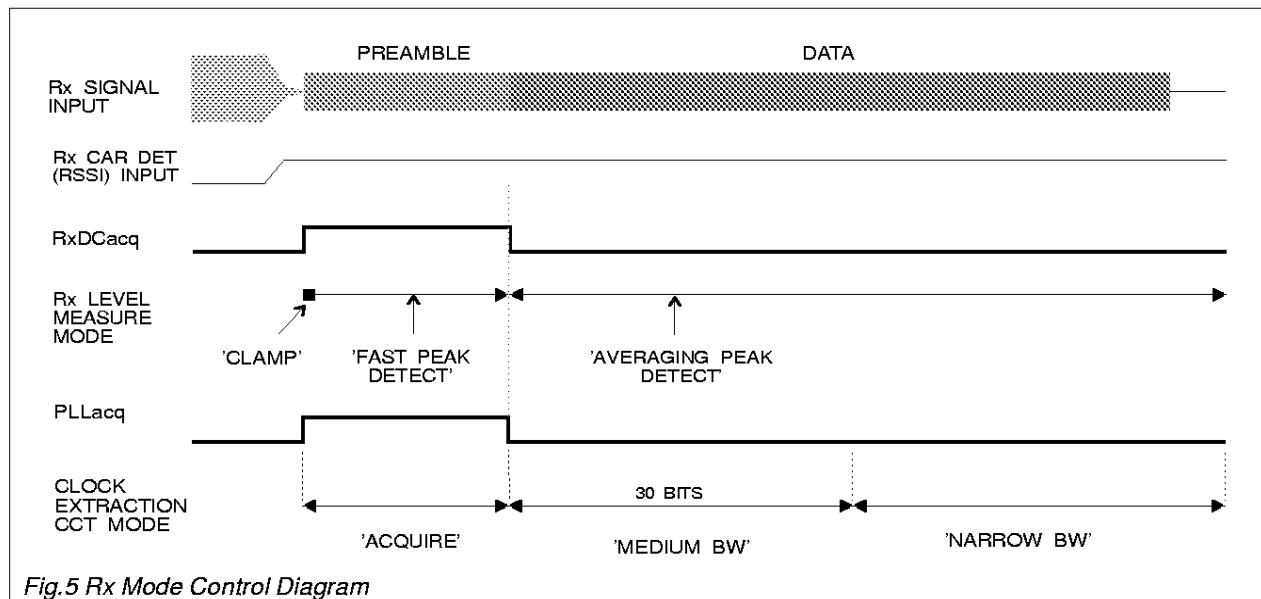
PREAMBLE

DATA

Rx SIGNAL INPUT

Rx CAR DET (RSSI) INPUT

RxDCacq

Rx LEVEL MEASURE MODE

'CLAMP'

'FAST PEAK DETECT'

'AVERAGING PEAK DETECT'

PLLacq

CLOCK EXTRACTION CCT MODE

30 BITS

'ACQUIRE'

'MEDIUM BW'

'NARROW BW'

Fig.5 Rx Mode Control Diagram